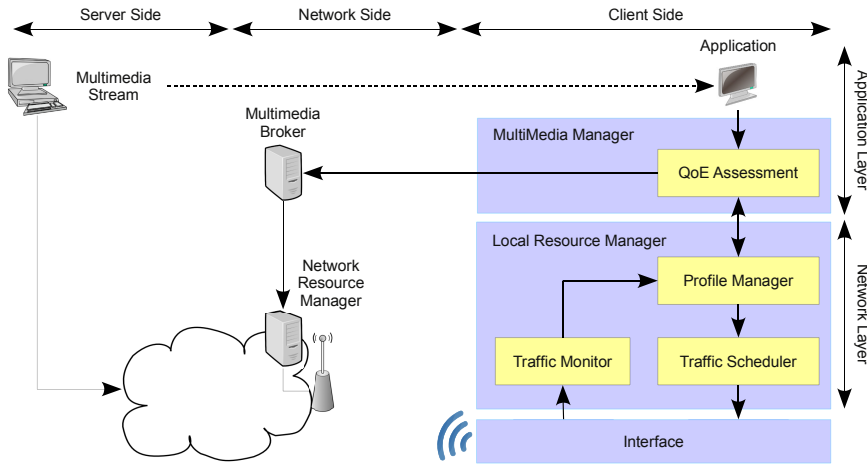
Server Side

Network Side

Client Side

Application

Multimedia Stream

Multimedia Broker

MultiMedia Manager

QoE Assessment

Application Layer

Local Resource Manager

Network Resource Manager

Profile Manager

Network Layer

Traffic Monitor

Traffic Scheduler

Interface